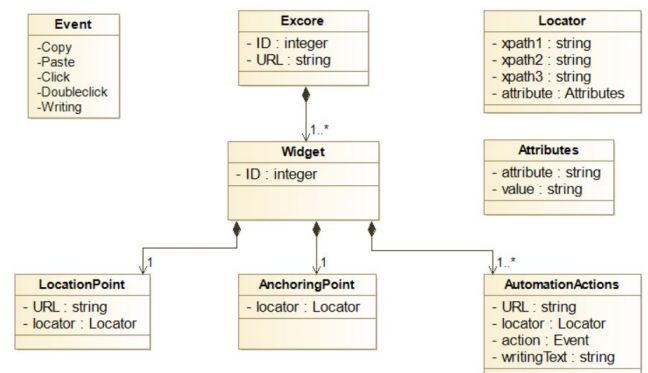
Event
-Copy
-Paste
-Click
-Doubleclick
-Writing

Excore
- ID : integer
- URL : string

Locator
- xpath1 : string
- xpath2 : string
- xpath3 : string
- attribute : Attributes

1..*

Widget
- ID : integer

Attributes
- attribute : string
- value : string

1

1

1..*

LocationPoint
- URL : string
- locator : Locator

AnchoringPoint
- locator : Locator

AutomationActions
- URL : string
- locator : Locator
- action : Event
- writingText : string